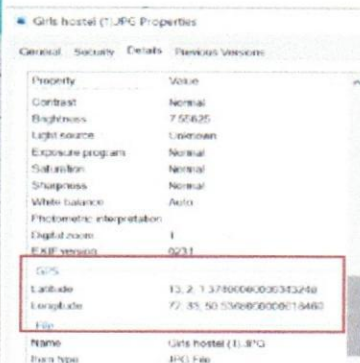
Girls hostel (1).JPG Properties

General Security Details Previous Versions

| Property | Value |
|---|---|
| Contrast | Normal |
| Brightness | 7.52625 |
| Light source | Unknown |
| Exposure program | Normal |
| Saturation | Normal |
| Sharpness | Normal |
| White balance | Auto |
| Photometric interpretation | |
| Digital zoom | 1 |
| EXIF version | 0231 |
| GPS | |
| Latitude | 13; 2; 1.37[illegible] |
| Longitude | 77; 35; 50.5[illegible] |
| File | |
| Name | Girls hostel (1).JPG |
| Item type | JPG File |